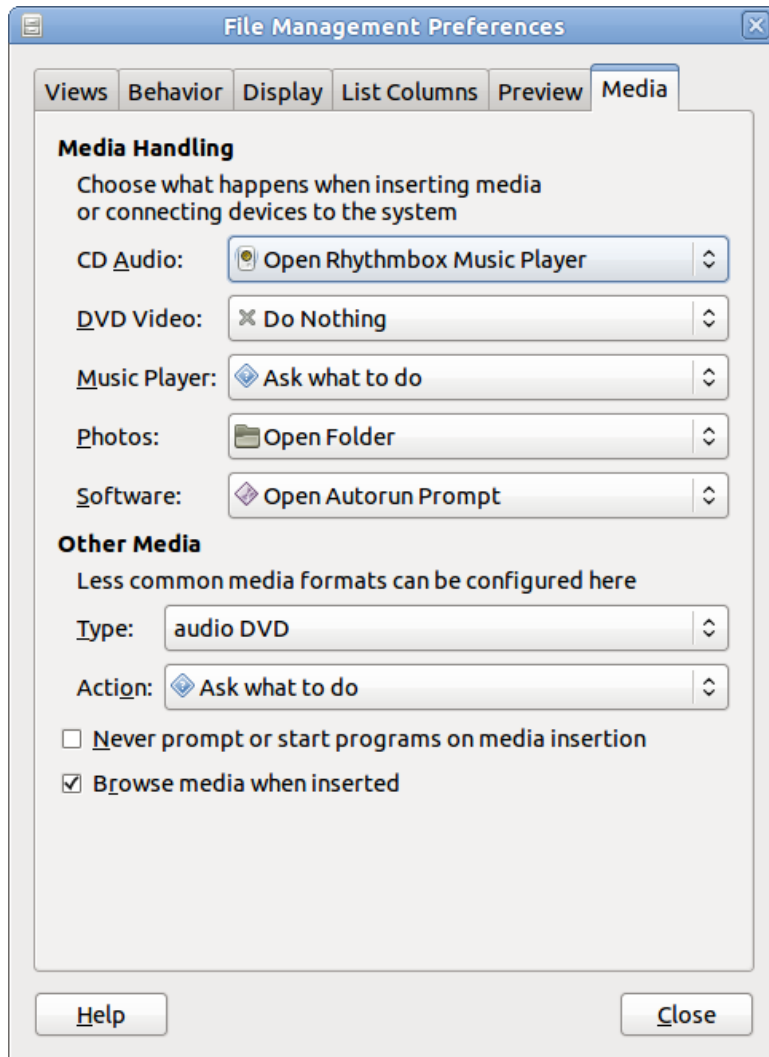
File Management Preferences

Views | Behavior | Display | List Columns | Preview | Media

Media Handling

Choose what happens when inserting media or connecting devices to the system

CD Audio: Open Rhythmbox Music Player

DVD Video: Do Nothing

Music Player: Ask what to do

Photos: Open Folder

Software: Open Autorun Prompt

Other Media

Less common media formats can be configured here

Type: audio DVD

Action: Ask what to do

☐ Never prompt or start programs on media insertion

☑ Browse media when inserted

Help

Close